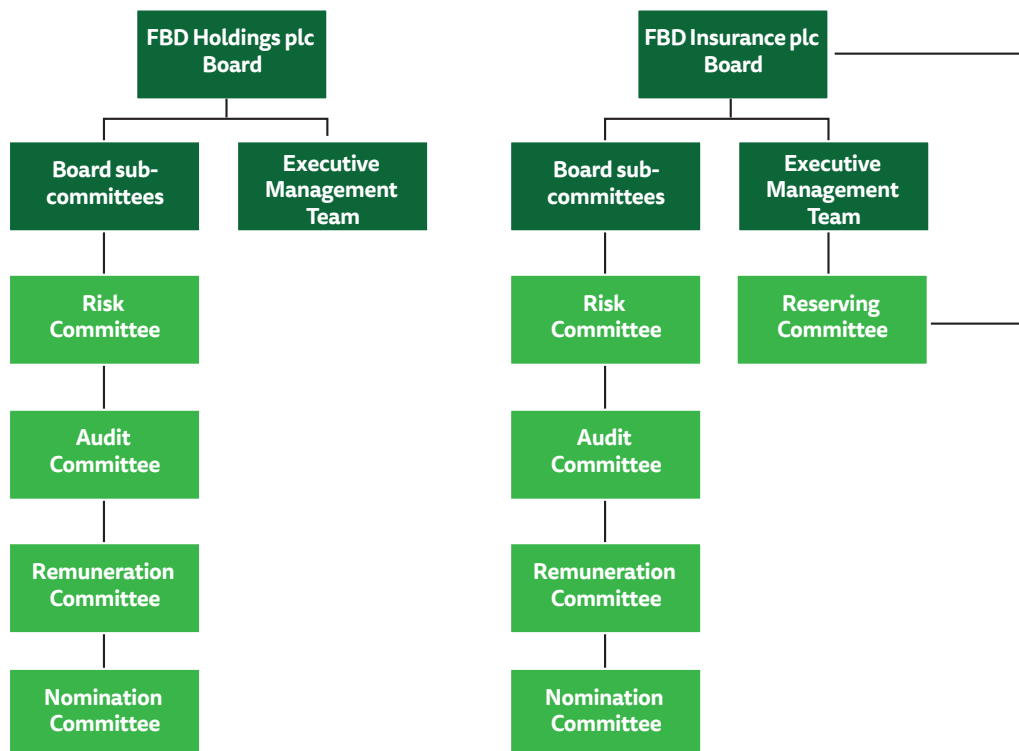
FBD Holdings plc Board

Board sub-committees

Executive Management Team

Risk Committee

Audit Committee

Remuneration Committee

Nomination Committee

FBD Insurance plc Board

Board sub-committees

Executive Management Team

Risk Committee

Reserving Committee

Audit Committee

Remuneration Committee

Nomination Committee